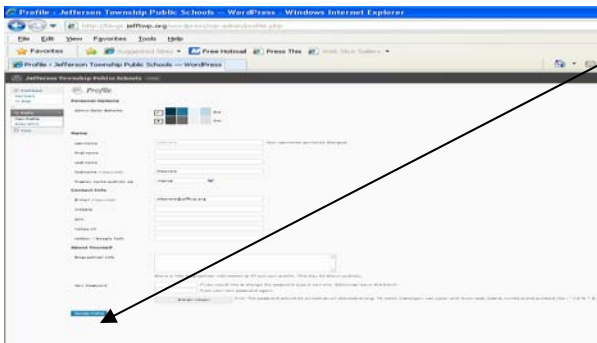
Profile ‹ Jefferson Township Public Schools — WordPress - Windows Internet Explorer

http://blogs.jeffsoap.org/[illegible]/profile.php

File Edit View Favorites Tools Help

Favorites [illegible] Free Hotmail Press This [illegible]

Profile ‹ Jefferson Township Public Schools — WordPress

Jefferson Township Public Schools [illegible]

Profile

Personal Options

Admin Color Scheme

Blue

Gray

Name

Username

First name

Last name

Nickname (required)

Display name publicly as

Contact Info

E-mail (required)

Website

AIM

Yahoo IM

Jabber / Google Talk

About Yourself

Biographical Info

New Password

Strength indicator

Update Profile

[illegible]